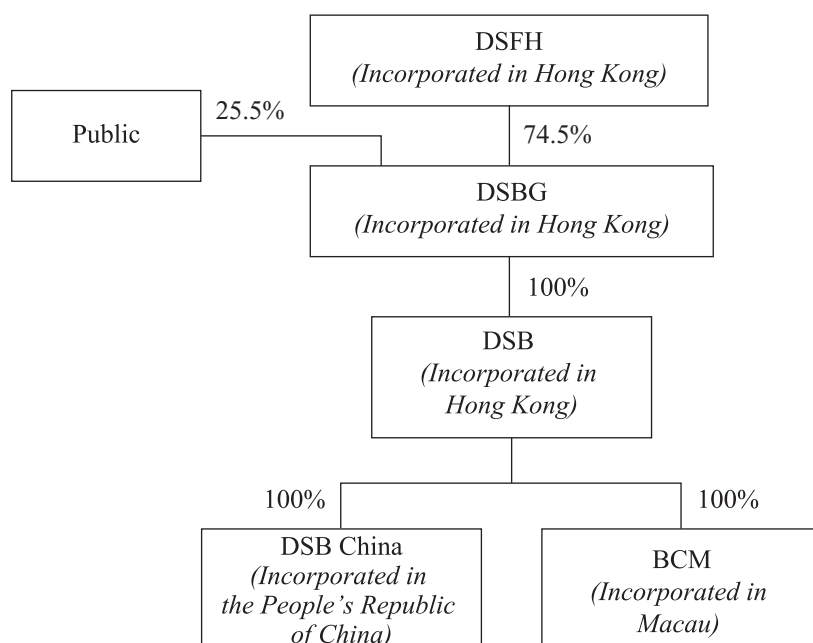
DSFH
(Incorporated in Hong Kong)

Public

25.5%

74.5%

DSBG
(Incorporated in Hong Kong)

100%

DSB
(Incorporated in Hong Kong)

100%

100%

DSB China
(Incorporated in the People's Republic of China)

BCM
(Incorporated in Macau)